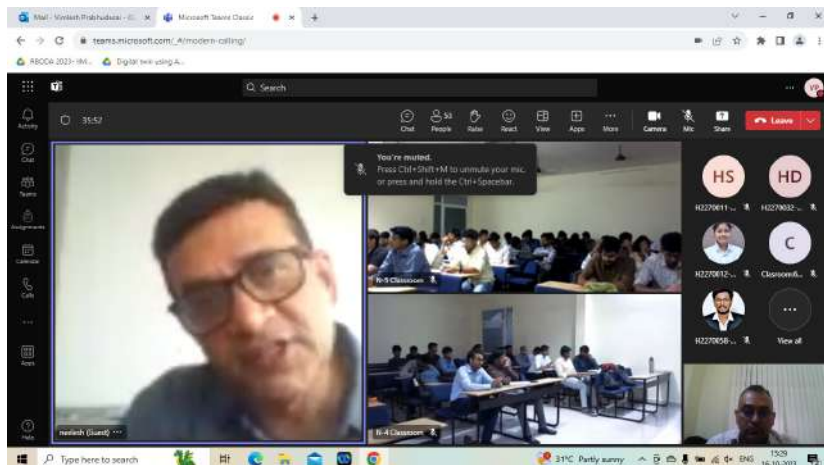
Mail - Vimlesh Prabhudesai - O... ×
Microsoft Teams Classic ×
+
teams.microsoft.com/_#/modern-calling/
RBODA 2023- IMI...
Digital twin using A...
Search
Activity
Chat
Teams
Assignments
Calendar
Calls
...
Apps
Help
35:52
Chat
People 50
Raise
React
View
Apps
More
Camera
Mic
Share
Leave
You're muted.
Press Ctrl+Shift+M to unmute your mic, or press and hold the Ctrl+Spacebar.
HS
HD
H2270011-...
H2270032-...
H2270012-...
C
Classroom6...
H2270058-...
View all
N-5 Classroom
N-4 Classroom
neelesh (Guest)
Type here to search
31°C Partly sunny
ENG
15:29
16-10-2023